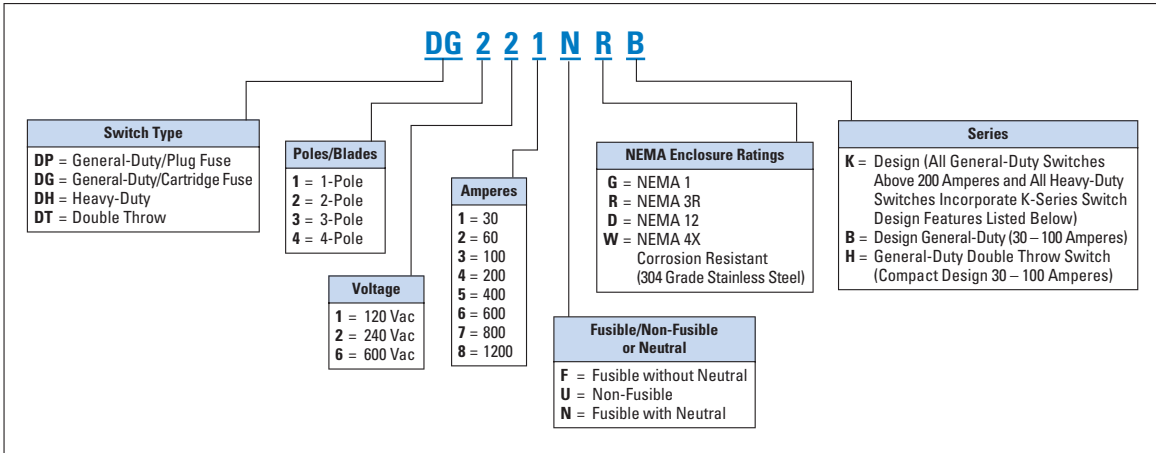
DG 2 2 1 N R B

Switch Type
DP = General-Duty/Plug Fuse
DG = General-Duty/Cartridge Fuse
DH = Heavy-Duty
DT = Double Throw

Poles/Blades
1 = 1-Pole
2 = 2-Pole
3 = 3-Pole
4 = 4-Pole

Voltage
1 = 120 Vac
2 = 240 Vac
6 = 600 Vac

Amperes
1 = 30
2 = 60
3 = 100
4 = 200
5 = 400
6 = 600
7 = 800
8 = 1200

Fusible/Non-Fusible or Neutral
F = Fusible without Neutral
U = Non-Fusible
N = Fusible with Neutral

NEMA Enclosure Ratings
G = NEMA 1
R = NEMA 3R
D = NEMA 12
W = NEMA 4X Corrosion Resistant (304 Grade Stainless Steel)

Series
K = Design (All General-Duty Switches Above 200 Amperes and All Heavy-Duty Switches Incorporate K-Series Switch Design Features Listed Below)
B = Design General-Duty (30 – 100 Amperes)
H = General-Duty Double Throw Switch (Compact Design 30 – 100 Amperes)